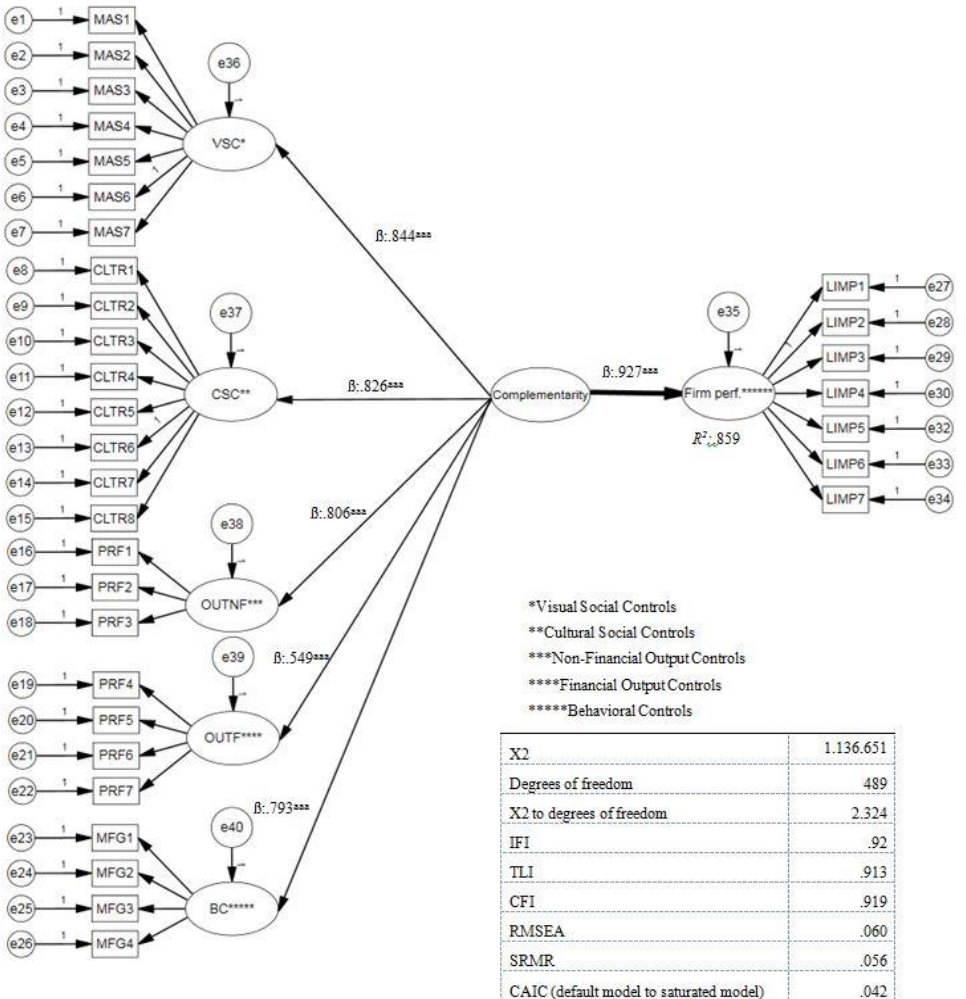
e1 1 MAS1
e2 1 MAS2
e3 1 MAS3
e4 1 MAS4
e5 1 MAS5
e6 1 MAS6
e7 1 MAS7
e36
VSC*
ß:.844***
e8 1 CLTR1
e9 1 CLTR2
e10 1 CLTR3
e11 1 CLTR4
e12 1 CLTR5
e13 1 CLTR6
e14 1 CLTR7
e15 1 CLTR8
e37
CSC**
ß:.826***
Complementarity
ß:.927***
e35
Firm perf.******
$R^2$:.859
LIMP1 1 e27
LIMP2 1 e28
LIMP3 1 e29
LIMP4 1 e30
LIMP5 1 e32
LIMP6 1 e33
LIMP7 1 e34
ß:.806***
e38
e16 1 PRF1
e17 1 PRF2
e18 1 PRF3
OUTNF***
e39
ß:.549***
e19 1 PRF4
e20 1 PRF5
e21 1 PRF6
e22 1 PRF7
OUTF****
ß:.793***
e40
e23 1 MFG1
e24 1 MFG2
e25 1 MFG3
e26 1 MFG4
BC*****

*Visual Social Controls
**Cultural Social Controls
***Non-Financial Output Controls
****Financial Output Controls
*****Behavioral Controls

| X2 | 1.136.651 |
|---|---|
| Degrees of freedom | 489 |
| X2 to degrees of freedom | 2.324 |
| IFI | .92 |
| TLI | .913 |
| CFI | .919 |
| RMSEA | .060 |
| SRMR | .056 |
| CAIC (default model to saturated model) | .042 |